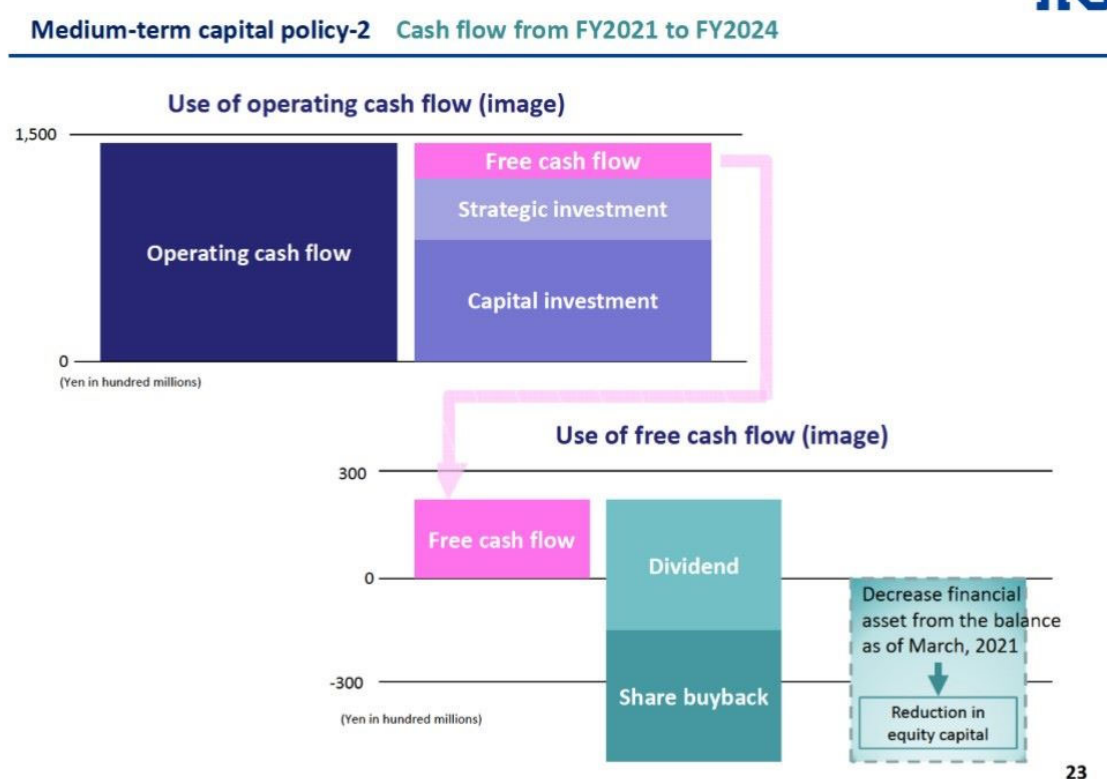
Medium-term capital policy-2 Cash flow from FY2021 to FY2024

Use of operating cash flow (image)

1,500

0

(Yen in hundred millions)

Operating cash flow

Free cash flow

Strategic investment

Capital investment

Use of free cash flow (image)

300

0

-300

(Yen in hundred millions)

Free cash flow

Dividend

Share buyback

Decrease financial asset from the balance as of March, 2021

Reduction in equity capital

23